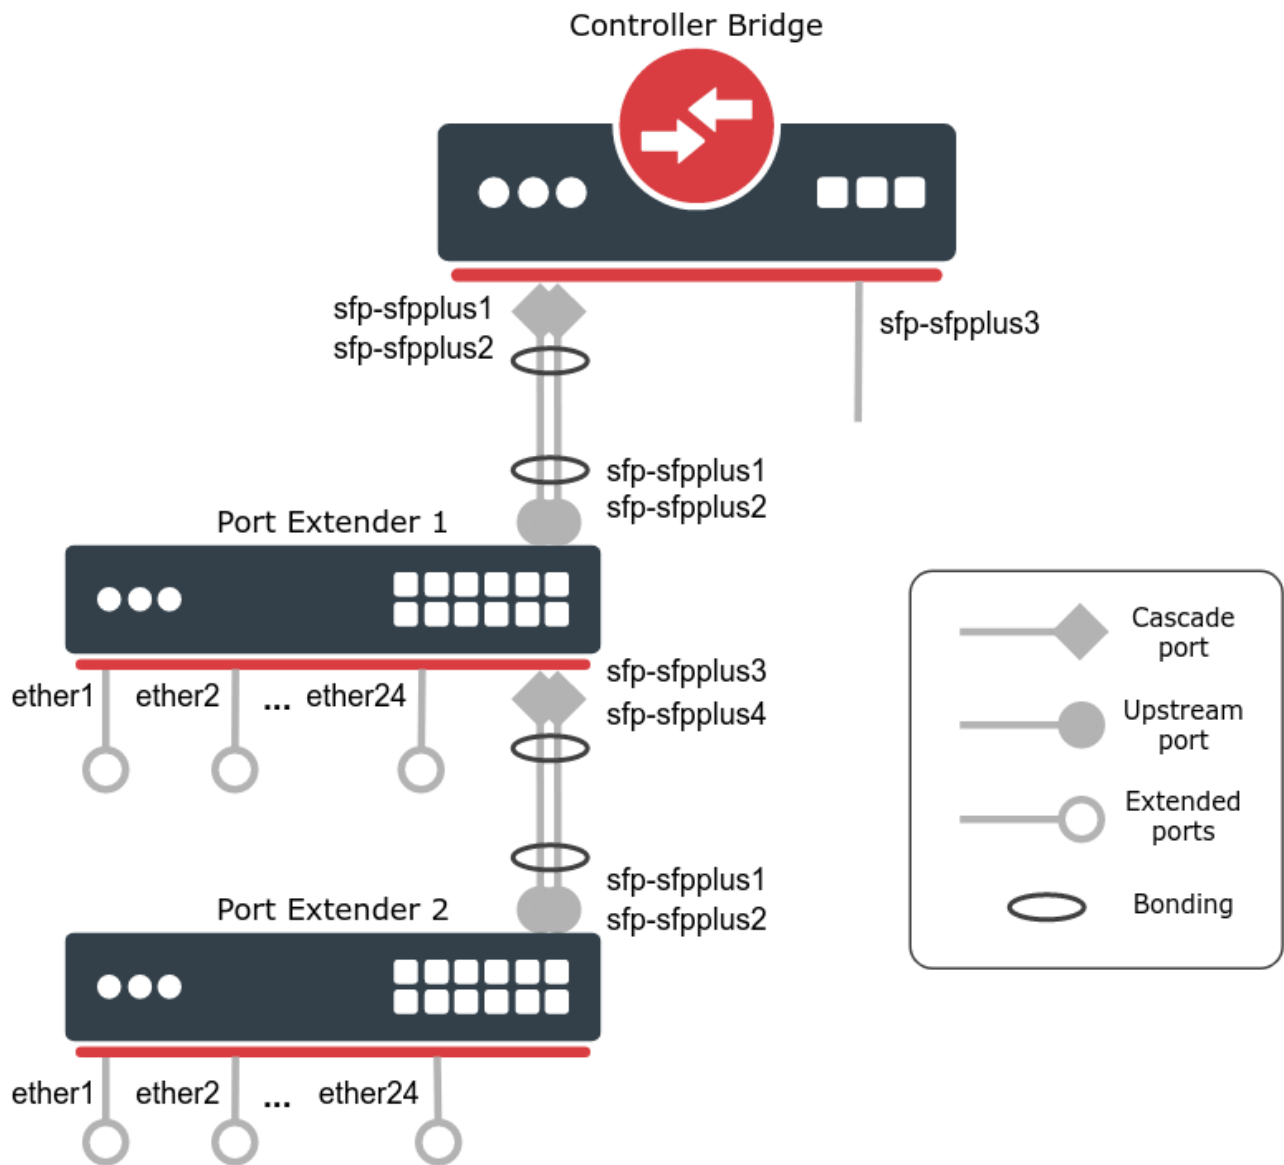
Controller Bridge

sfp-sfpplus1
sfp-sfpplus2

sfp-sfpplus3

sfp-sfpplus1
sfp-sfpplus2

Port Extender 1

ether1 ether2 ... ether24

sfp-sfpplus3
sfp-sfpplus4

sfp-sfpplus1
sfp-sfpplus2

Port Extender 2

ether1 ether2 ... ether24

Cascade port

Upstream port

Extended ports

Bonding